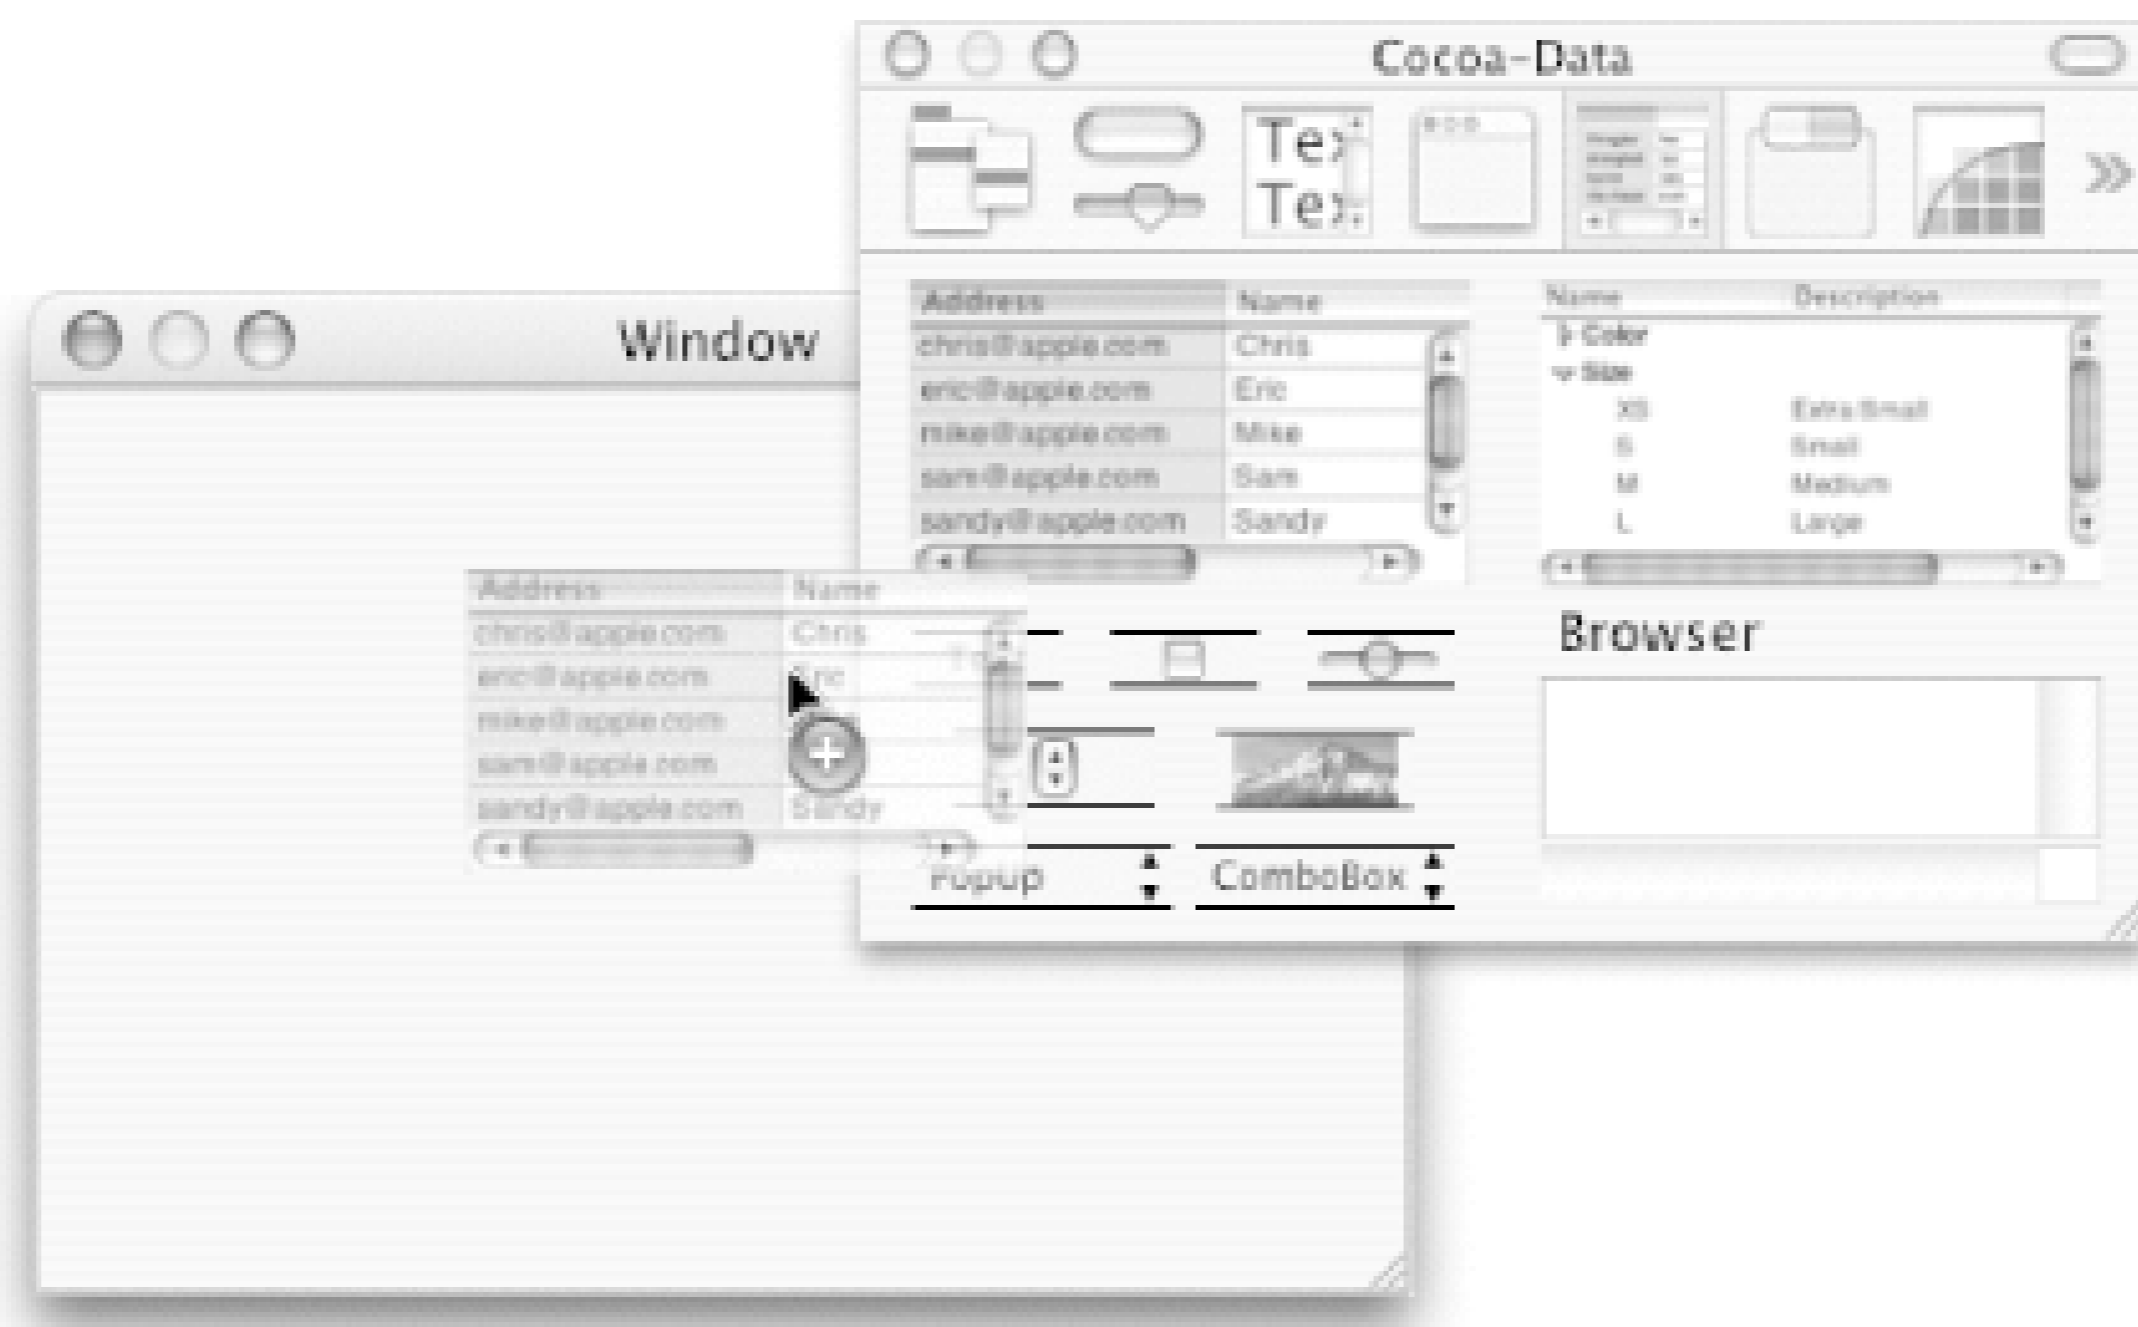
Cocoa-Data

Tex
Tex

| Address | Name |
|---|---|
| chris@apple.com | Chris |
| eric@apple.com | Eric |
| mike@apple.com | Mike |
| sam@apple.com | Sam |
| sandy@apple.com | Sandy |

| Name | Description |
|---|---|
| Color | |
| Size | |
| XS | Extra Small |
| S | Small |
| M | Medium |
| L | Large |

Browser

Popup

ComboBox

Window

| Address | Name |
|---|---|
| chris@apple.com | Chris |
| eric@apple.com | Eric |
| mike@apple.com | |
| sam@apple.com | |
| sandy@apple.com | Sandy |